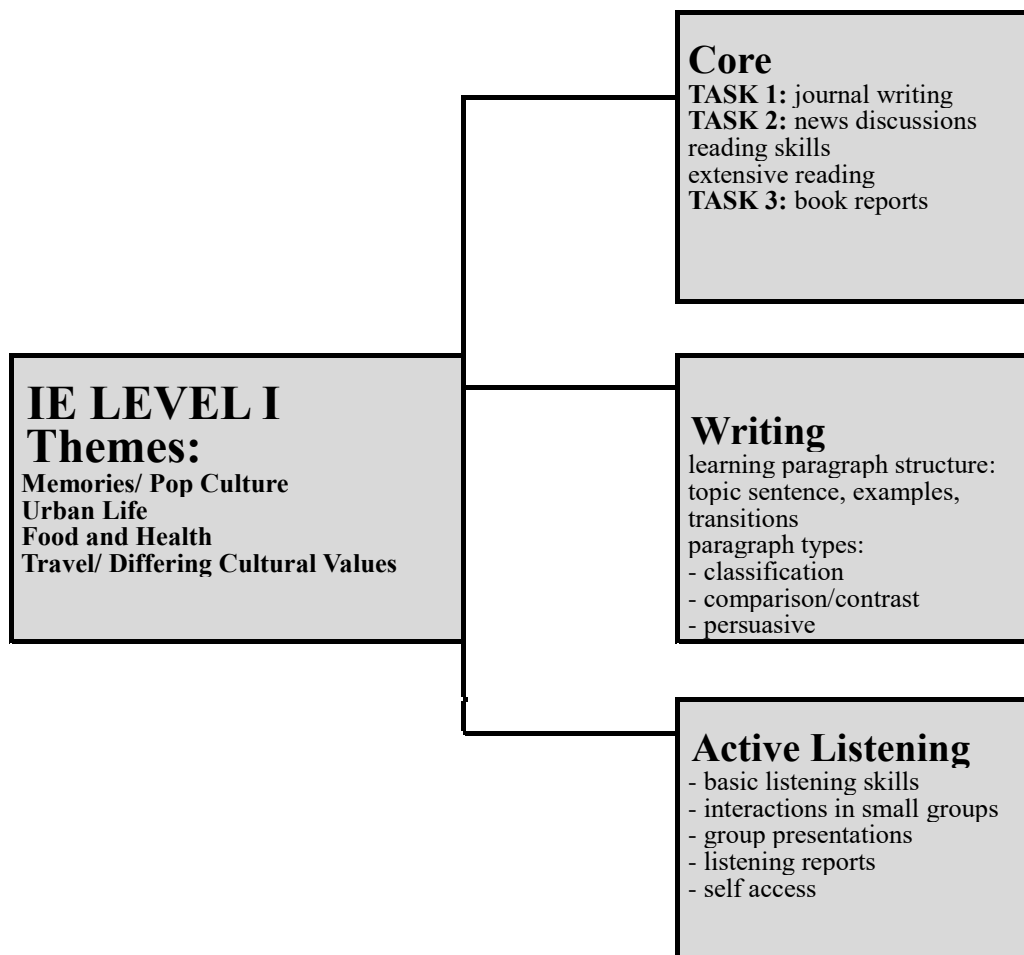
IE LEVEL I
Themes:
Memories/ Pop Culture
Urban Life
Food and Health
Travel/ Differing Cultural Values

Core
TASK 1: journal writing
TASK 2: news discussions
reading skills
extensive reading
TASK 3: book reports

Writing
learning paragraph structure: topic sentence, examples, transitions
paragraph types:
- classification
- comparison/contrast
- persuasive

Active Listening
- basic listening skills
- interactions in small groups
- group presentations
- listening reports
- self access